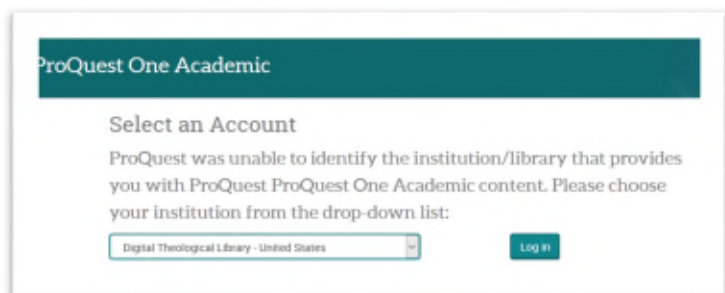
roQuest One Academic

Select an Account

ProQuest was unable to identify the institution/library that provides you with ProQuest ProQuest One Academic content. Please choose your institution from the drop-down list:

Digital Theological Library - United States

Log in